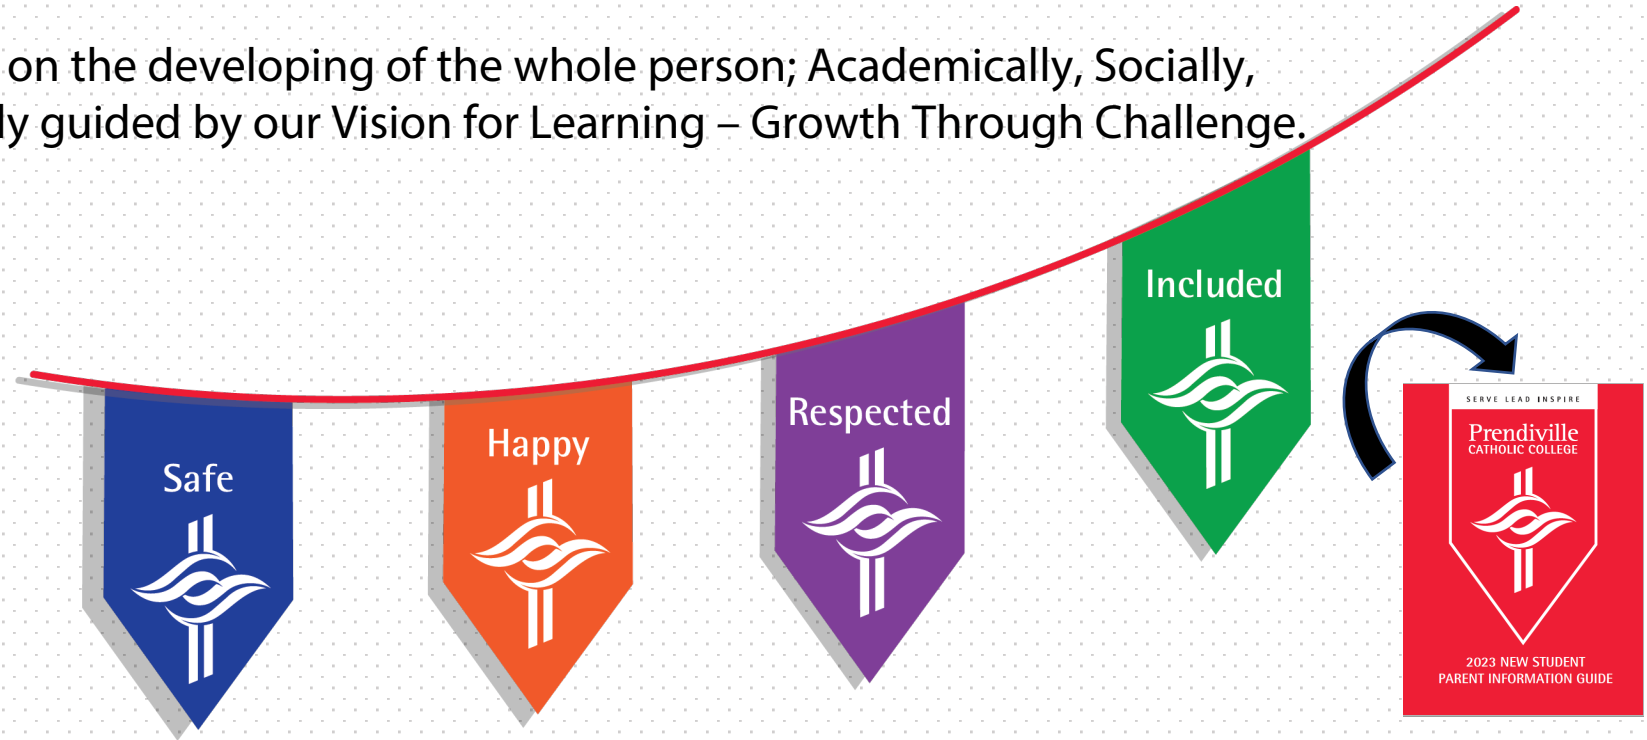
on the developing of the whole person; Academically, Socially,
ly guided by our Vision for Learning – Growth Through Challenge.

Safe

Happy

Respected

Included

SERVE LEAD INSPIRE
Prendiville
CATHOLIC COLLEGE
2023 NEW STUDENT
PARENT INFORMATION GUIDE